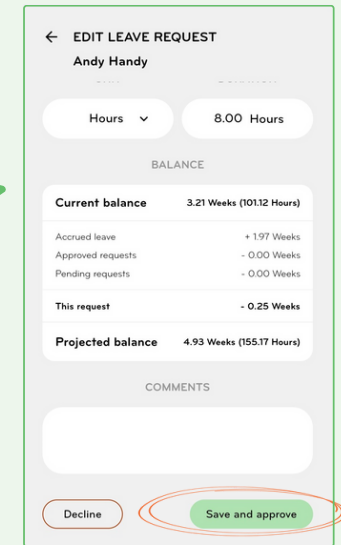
← EDIT LEAVE REQUEST
Andy Handy

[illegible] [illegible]

Hours ⌄
8.00 Hours

BALANCE

Current balance 3.21 Weeks (101.12 Hours)

Accrued leave + 1.97 Weeks
Approved requests - 0.00 Weeks
Pending requests - 0.00 Weeks

This request - 0.25 Weeks

Projected balance 4.93 Weeks (155.17 Hours)

COMMENTS

Decline
Save and approve